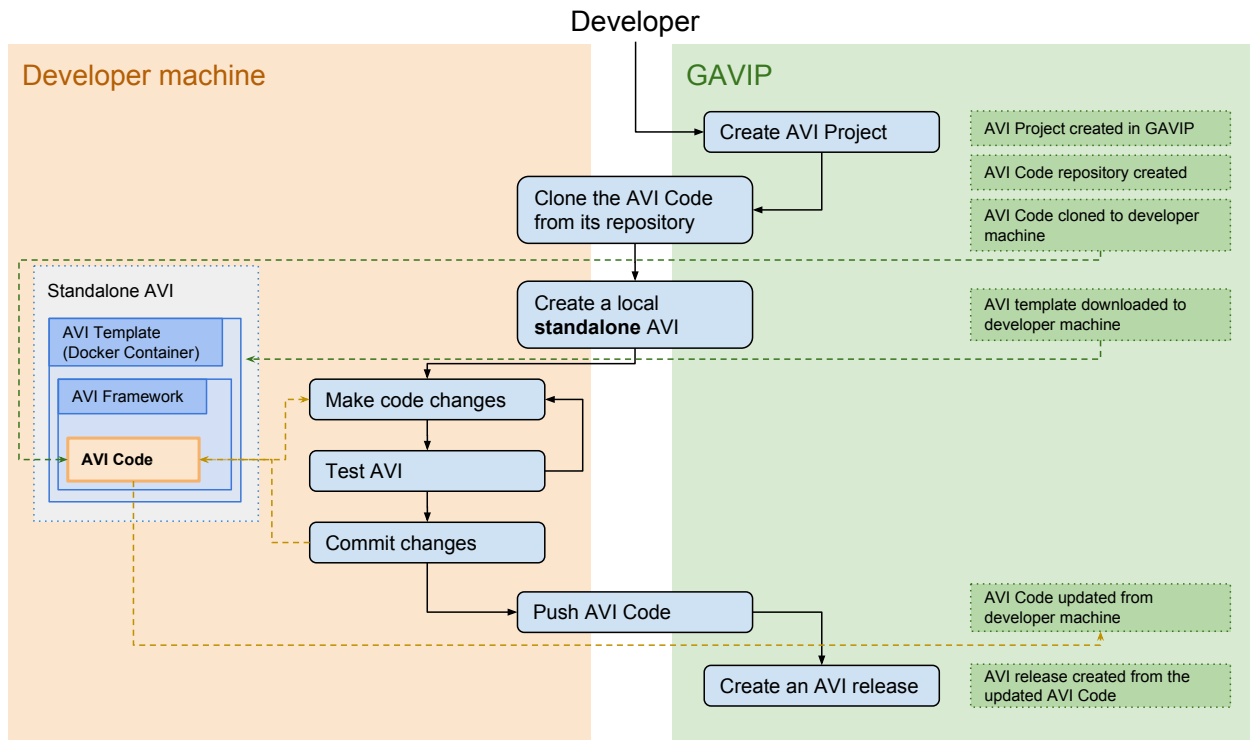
Developer

Developer machine

GAVIP

Create AVI Project

AVI Project created in GAVIP

AVI Code repository created

Clone the AVI Code from its repository

AVI Code cloned to developer machine

Standalone AVI

AVI Template (Docker Container)

AVI Framework

AVI Code

Create a local **standalone** AVI

AVI template downloaded to developer machine

Make code changes

Test AVI

Commit changes

Push AVI Code

AVI Code updated from developer machine

Create an AVI release

AVI release created from the updated AVI Code